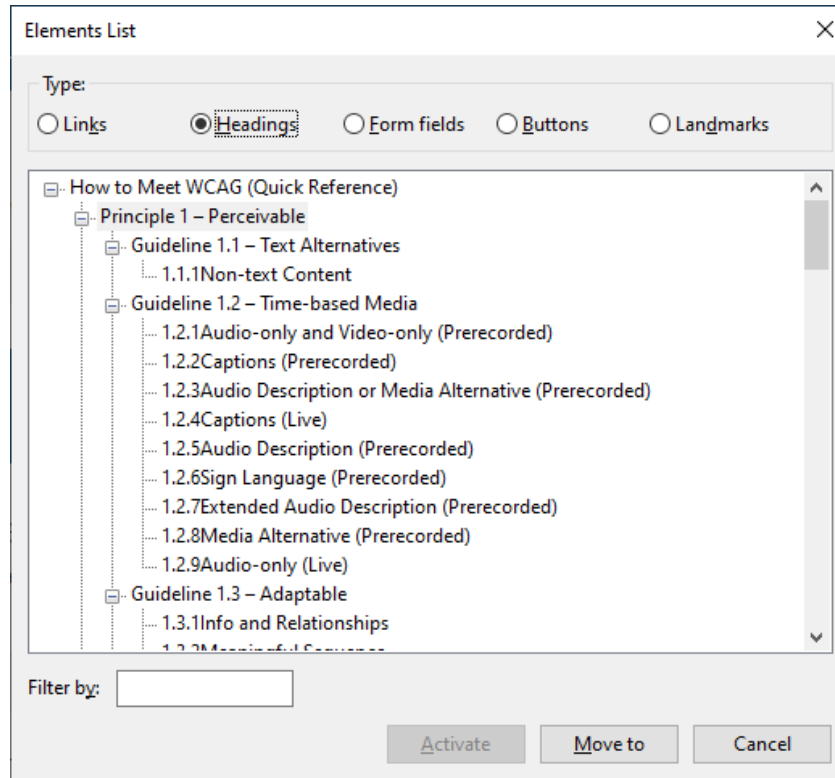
Elements List

×

Type:

Links

Headings

Form fields

Buttons

Landmarks

How to Meet WCAG (Quick Reference)
Principle 1 – Perceivable
Guideline 1.1 – Text Alternatives
1.1.1Non-text Content
Guideline 1.2 – Time-based Media
1.2.1Audio-only and Video-only (Prerecorded)
1.2.2Captions (Prerecorded)
1.2.3Audio Description or Media Alternative (Prerecorded)
1.2.4Captions (Live)
1.2.5Audio Description (Prerecorded)
1.2.6Sign Language (Prerecorded)
1.2.7Extended Audio Description (Prerecorded)
1.2.8Media Alternative (Prerecorded)
1.2.9Audio-only (Live)
Guideline 1.3 – Adaptable
1.3.1Info and Relationships
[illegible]

Filter by:

Activate

Move to

Cancel